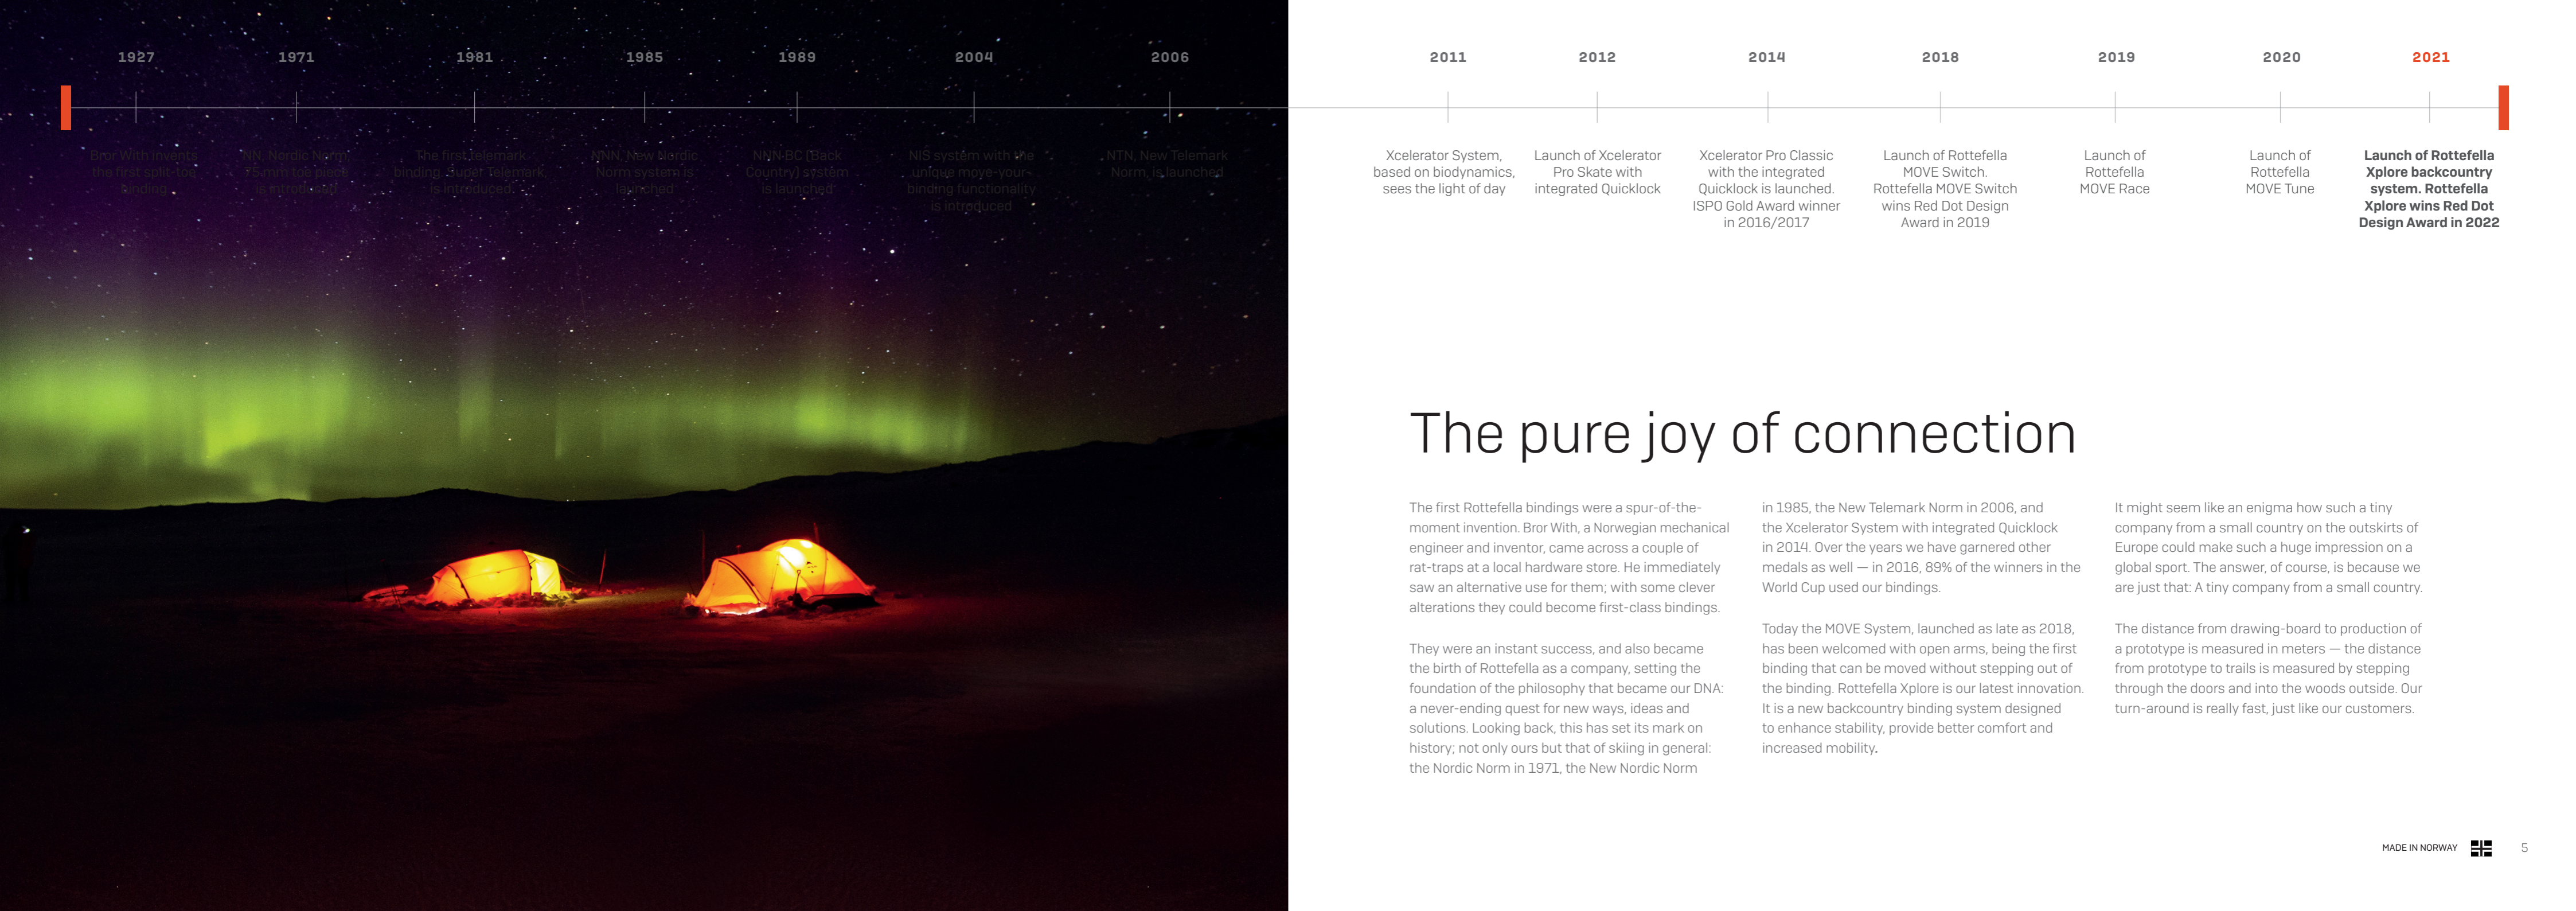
1927

Bror With invents the first split-toe binding

1971

NN, Nordic Norm 75mm toe piece is introduced

1981

The first Telemark binding, Super Telemark, is introduced

1985

NNN, New Nordic Norm system is launched

1989

NNN-BC (Back Country) system is launched

2004

NIS system with the unique move-your-binding functionality is introduced

2006

NTN, New Telemark Norm, is launched

2011

Xcelerator System, based on biodynamics, sees the light of day

2012

Launch of Xcelerator Pro Skate with integrated Quicklock

2014

Xcelerator Pro Classic with the integrated Quicklock is launched. ISPO Gold Award winner in 2016/2017

2018

Launch of Rottefella MOVE Switch. Rottefella MOVE Switch wins Red Dot Design Award in 2019

2019

Launch of Rottefella MOVE Race

2020

Launch of Rottefella MOVE Tune

2021

Launch of Rottefella Xplore backcountry system. Rottefella Xplore wins Red Dot Design Award in 2022

The pure joy of connection

The first Rottefella bindings were a spur-of-the-moment invention. Bror With, a Norwegian mechanical engineer and inventor, came across a couple of rat-traps at a local hardware store. He immediately saw an alternative use for them; with some clever alterations they could become first-class bindings.

They were an instant success, and also became the birth of Rottefella as a company, setting the foundation of the philosophy that became our DNA: a never-ending quest for new ways, ideas and solutions. Looking back, this has set its mark on history; not only ours but that of skiing in general: the Nordic Norm in 1971, the New Nordic Norm in 1985, the New Telemark Norm in 2006, and the Xcelerator System with integrated Quicklock in 2014. Over the years we have garnered other medals as well — in 2016, 89% of the winners in the World Cup used our bindings.

Today the MOVE System, launched as late as 2018, has been welcomed with open arms, being the first binding that can be moved without stepping out of the binding. Rottefella Xplore is our latest innovation. It is a new backcountry binding system designed to enhance stability, provide better comfort and increased mobility.

It might seem like an enigma how such a tiny company from a small country on the outskirts of Europe could make such a huge impression on a global sport. The answer, of course, is because we are just that: A tiny company from a small country.

The distance from drawing-board to production of a prototype is measured in meters — the distance from prototype to trails is measured by stepping through the doors and into the woods outside. Our turn-around is really fast, just like our customers.

MADE IN NORWAY

5